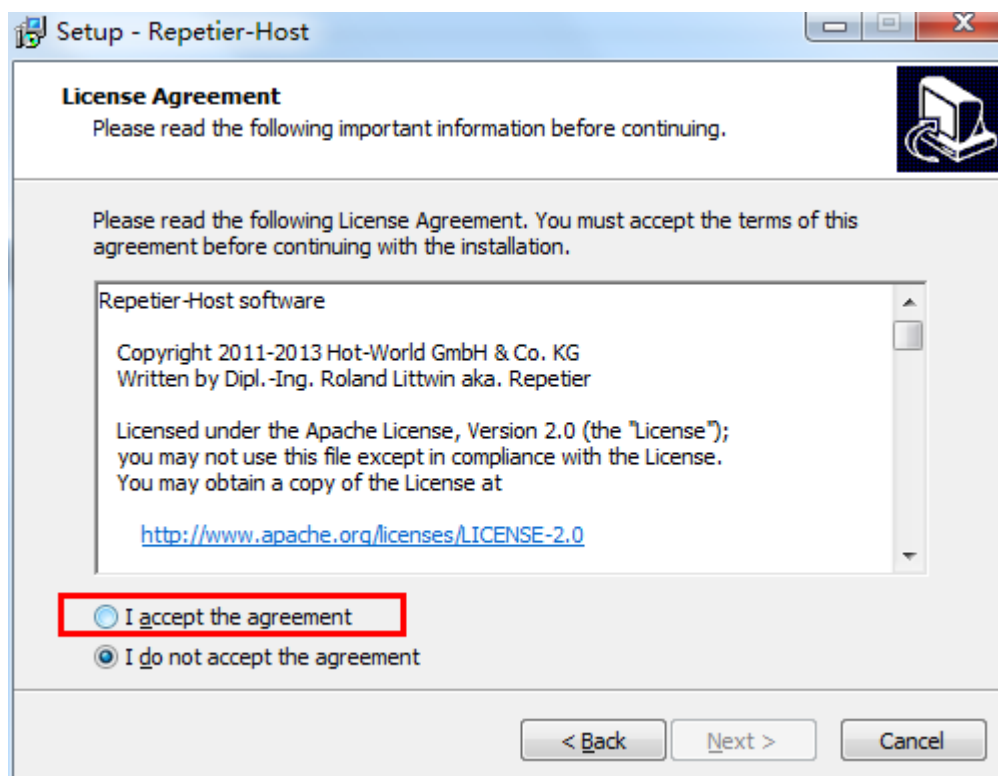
Setup - Repetier-Host

License Agreement
Please read the following important information before continuing.

Please read the following License Agreement. You must accept the terms of this agreement before continuing with the installation.

Repetier-Host software

Copyright 2011-2013 Hot-World GmbH & Co. KG
Written by Dipl.-Ing. Roland Littwin aka. Repetier

Licensed under the Apache License, Version 2.0 (the "License");
you may not use this file except in compliance with the License.
You may obtain a copy of the License at

http://www.apache.org/licenses/LICENSE-2.0

I accept the agreement
I do not accept the agreement

< Back
Next >
Cancel